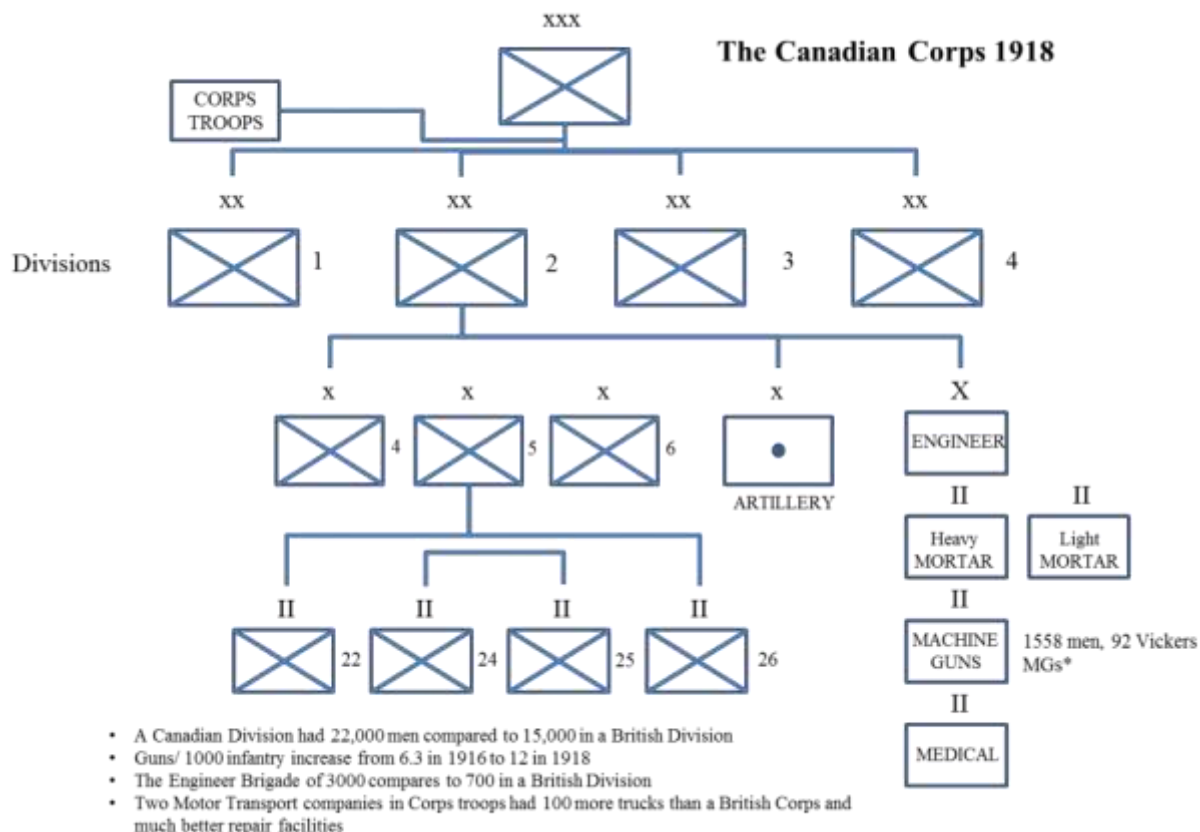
XXX

The Canadian Corps 1918

CORPS TROOPS

XX XX XX XX

Divisions 1 2 3 4

X X X X X

4 5 6

ARTILLERY

ENGINEER

II II

Heavy MORTAR

Light MORTAR

II

MACHINE GUNS

1558 men, 92 Vickers MGs*

II

MEDICAL

II II II II

22 24 25 26

• A Canadian Division had 22,000 men compared to 15,000 in a British Division
• Guns/ 1000 infantry increase from 6.3 in 1916 to 12 in 1918
• The Engineer Brigade of 3000 compares to 700 in a British Division
• Two Motor Transport companies in Corps troops had 100 more trucks than a British Corps and much better repair facilities